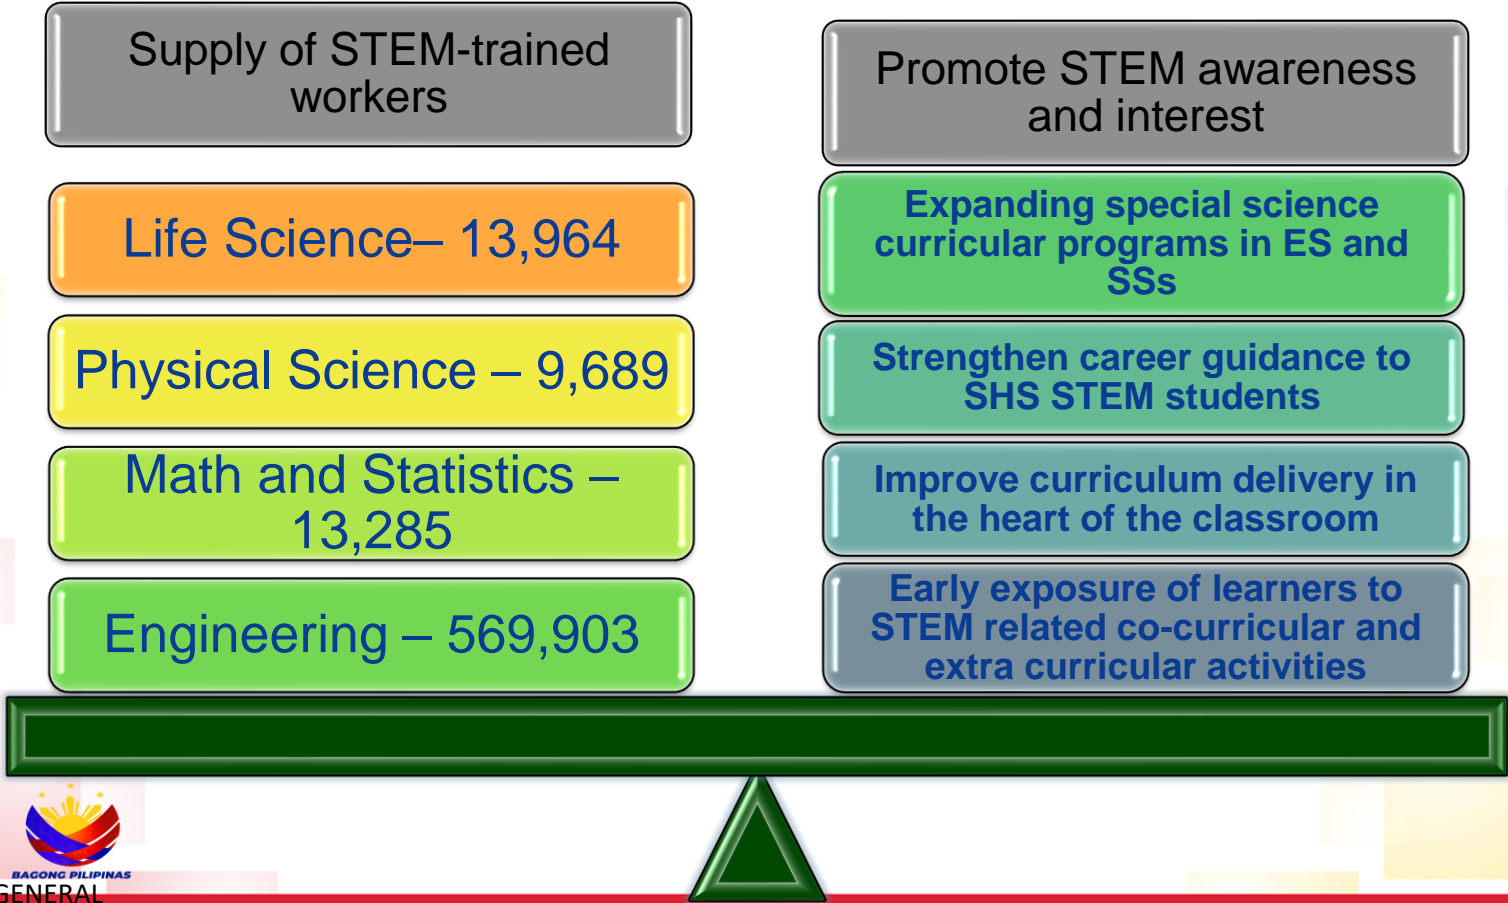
Supply of STEM-trained workers

Life Science– 13,964

Physical Science – 9,689

Math and Statistics – 13,285

Engineering – 569,903

Promote STEM awareness and interest

Expanding special science curricular programs in ES and SSs

Strengthen career guidance to SHS STEM students

Improve curriculum delivery in the heart of the classroom

Early exposure of learners to STEM related co-curricular and extra curricular activities

BAGONG PILIPINAS

GENERAL